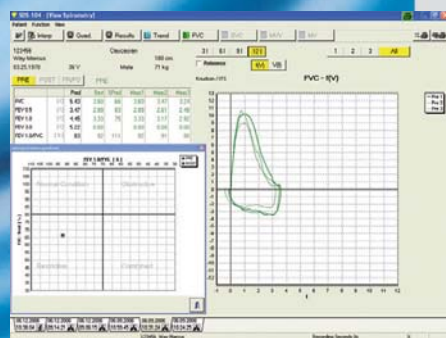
SDS 104 - [Flow Spirometry]

Patient Function View

Interp | Quest. | Results | Trend | FVC | SVC | MVV | MV

123456 | Oeczkeren

Wiley Mamus | 180 cm

03.25.1970 | 39 Y | Male | 71 kg

31 | 81 | 91 | 121

1 | 2 | 3 | All

Reference | F/V | V/t

PRE | POST | PR/PO | PRE

| | Pred | Best | %Pred | Meas1 | Meas2 | Meas3 |
|---|---|---|---|---|---|---|
| FVC | 5.43 | 3.80 | 86 | 3.83 | 3.47 | 3.24 |
| FEV 0.5 | 3.47 | 2.86 | 83 | 2.80 | 2.61 | 2.46 |
| FEV 1.0 | 4.45 | 3.33 | 75 | 3.33 | 3.17 | 2.92 |
| FEV 3.0 | 5.22 | 0.00 | | 0.00 | 0.00 | 0.00 |
| FEV 1.0/FVC | 83 | 92 | 111 | 92 | 91 | 90 |

FEV 1.0/FVC [ % ]

Normal Condition | Obstructive

Restrictive | Combined

FVC - f(V)

Pre 1
Pre 2
Pre 3

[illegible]

08.12.2006 | 08.12.2006 | 08.12.2006 | 08.09.2006 | 08.09.2006 | 08.09.2006